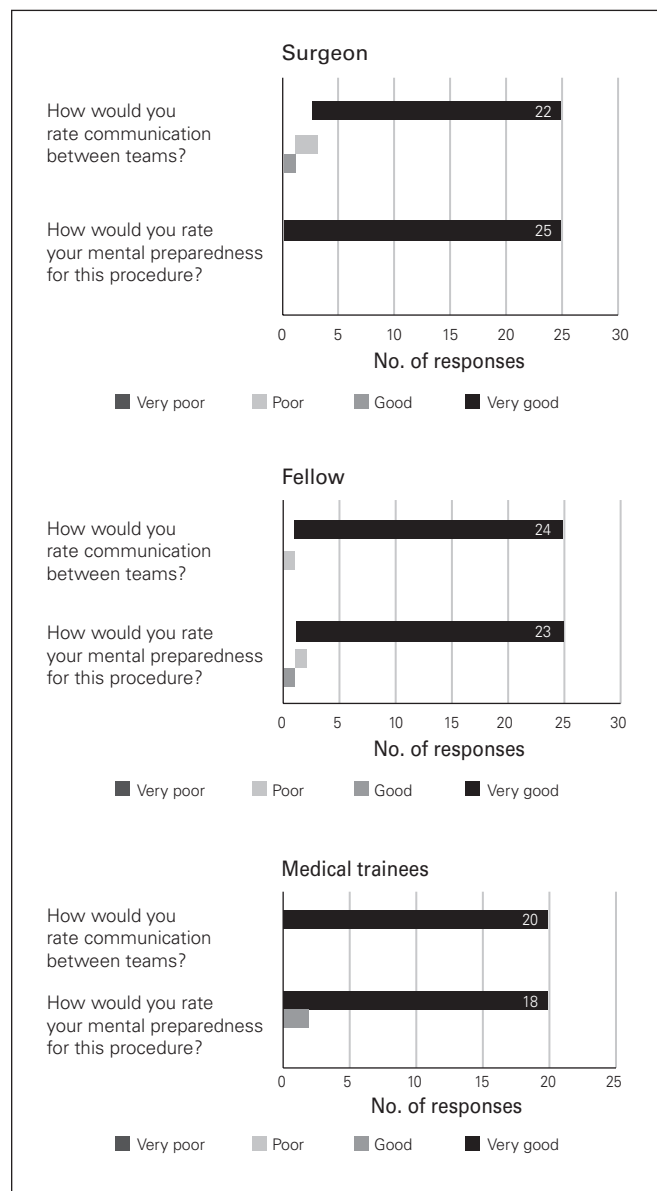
Surgeon

How would you rate communication between teams?

22

How would you rate your mental preparedness for this procedure?

25

0 5 10 15 20 25 30

No. of responses

Very poor Poor Good Very good

Fellow

How would you rate communication between teams?

24

How would you rate your mental preparedness for this procedure?

23

0 5 10 15 20 25 30

No. of responses

Very poor Poor Good Very good

Medical trainees

How would you rate communication between teams?

20

How would you rate your mental preparedness for this procedure?

18

0 5 10 15 20 25

No. of responses

Very poor Poor Good Very good